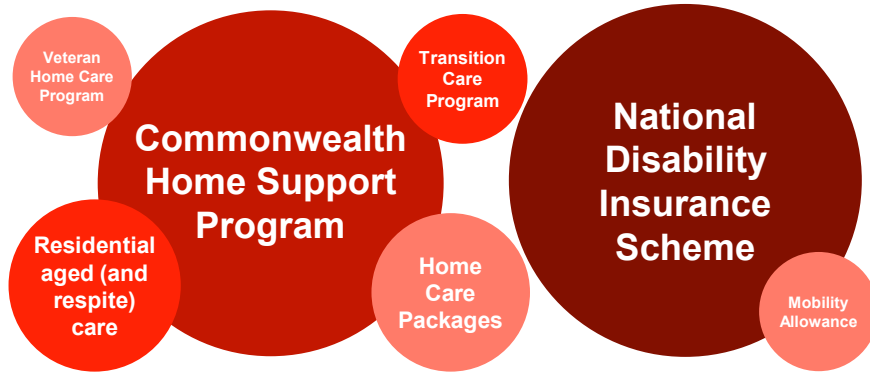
Veteran Home Care Program

Commonwealth Home Support Program

Transition Care Program

National Disability Insurance Scheme

Residential aged (and respite) care

Home Care Packages

Mobility Allowance